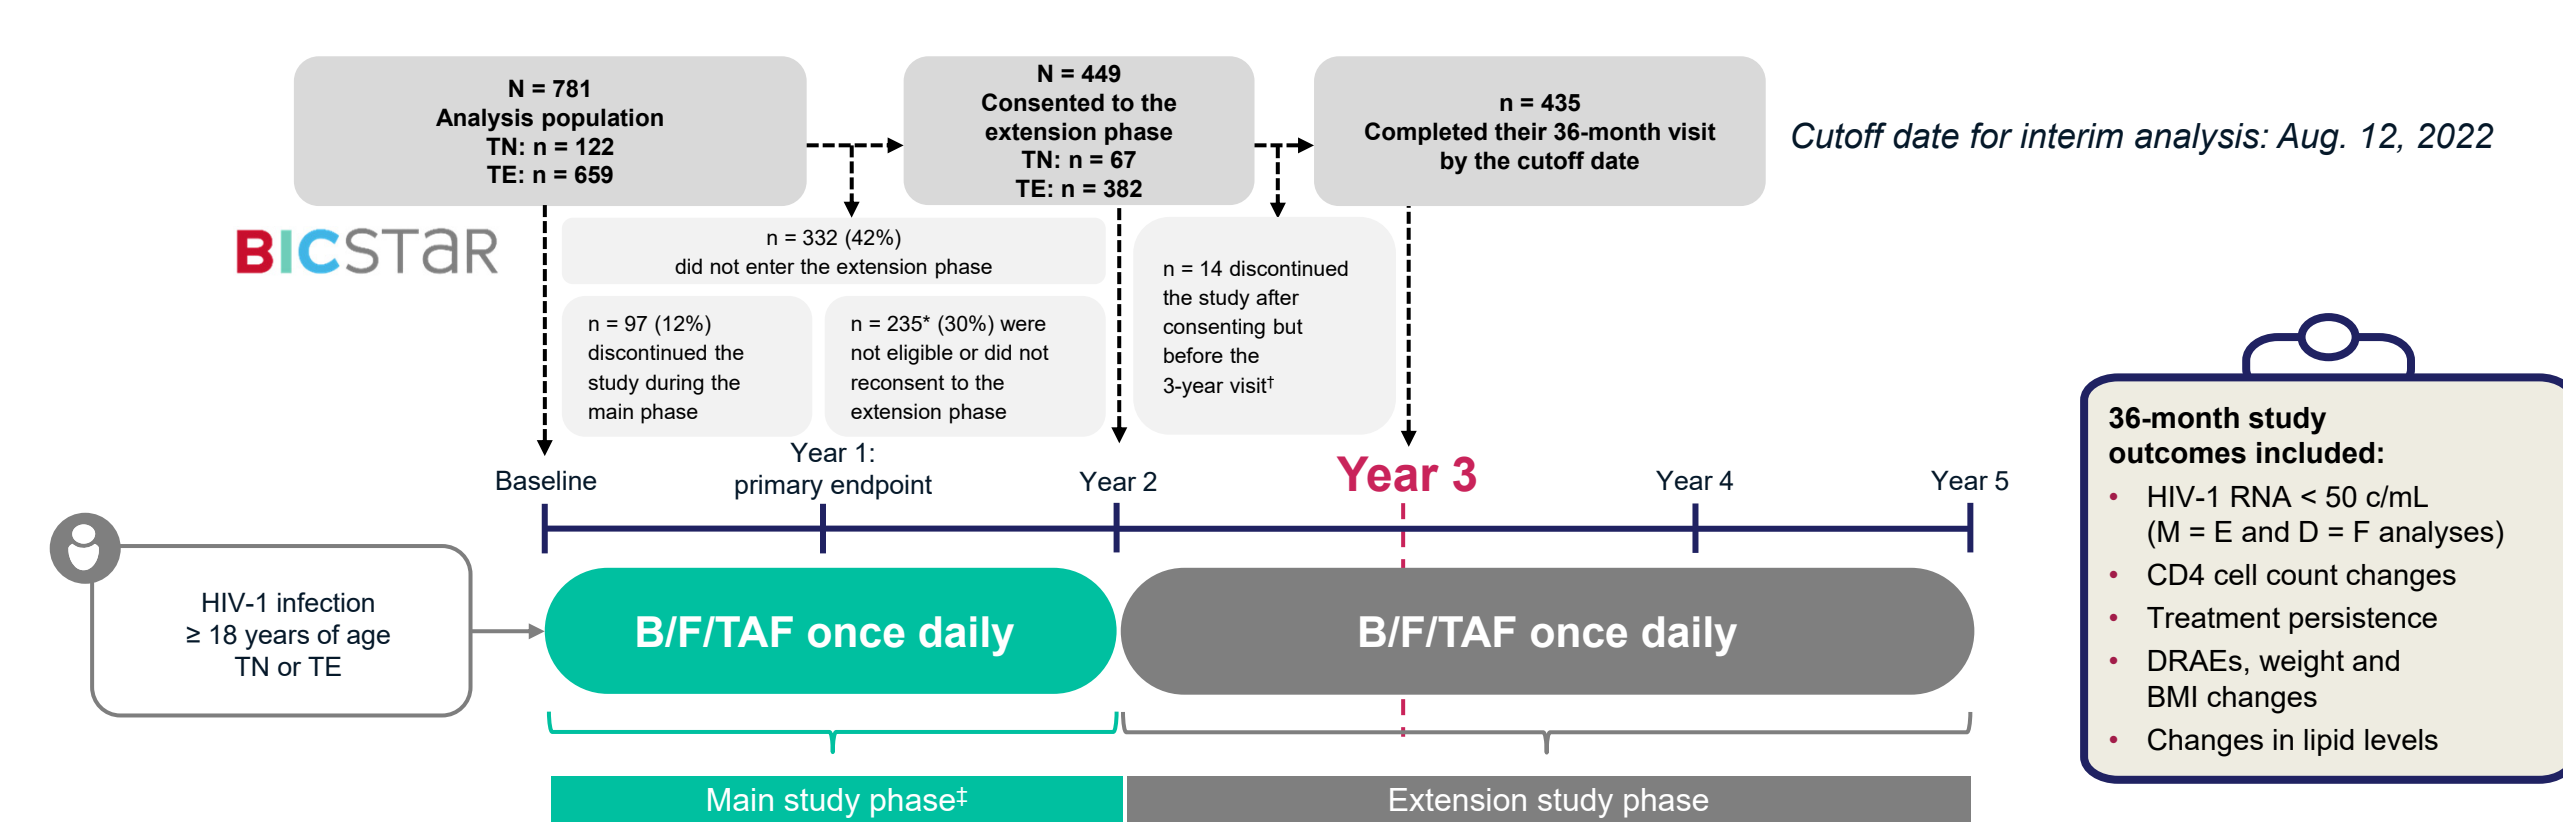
N = 781
Analysis population
TN: n = 122
TE: n = 659

N = 449
Consented to the extension phase
TN: n = 67
TE: n = 382

n = 435
Completed their 36-month visit by the cutoff date

Cutoff date for interim analysis: Aug. 12, 2022

BICSTaR

n = 332 (42%)
did not enter the extension phase

n = 97 (12%) discontinued the study during the main phase

n = 235* (30%) were not eligible or did not reconsent to the extension phase

n = 14 discontinued the study after consenting but before the 3-year visit$^{\dagger}$

Baseline

Year 1:
primary endpoint

Year 2

Year 3

Year 4

Year 5

HIV-1 infection
≥ 18 years of age
TN or TE

B/F/TAF once daily

B/F/TAF once daily

Main study phase$^{\ddagger}$

Extension study phase

36-month study outcomes included:
• HIV-1 RNA < 50 c/mL (M = E and D = F analyses)
• CD4 cell count changes
• Treatment persistence
• DRAEs, weight and BMI changes
• Changes in lipid levels